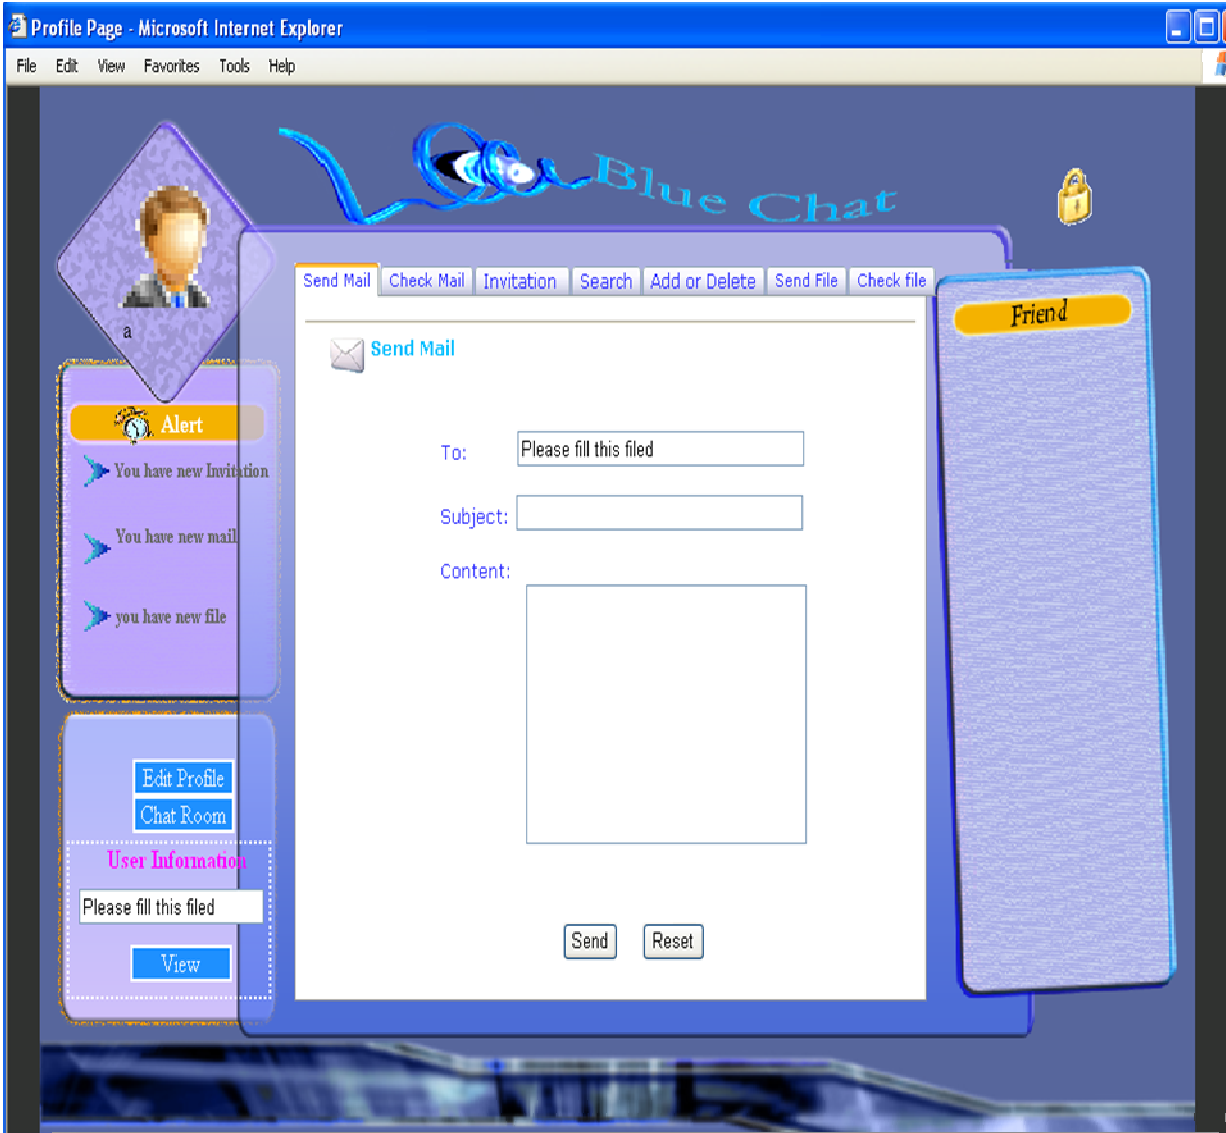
Profile Page - Microsoft Internet Explorer

File Edit View Favorites Tools Help

Blue Chat

a

Alert

You have new Invitation

You have new mail

you have new file

Edit Profile

Chat Room

User Information

Please fill this filed

View

Send Mail | Check Mail | Invitation | Search | Add or Delete | Send File | Check file

Send Mail

To: Please fill this filed

Subject:

Content:

Send Reset

Friend